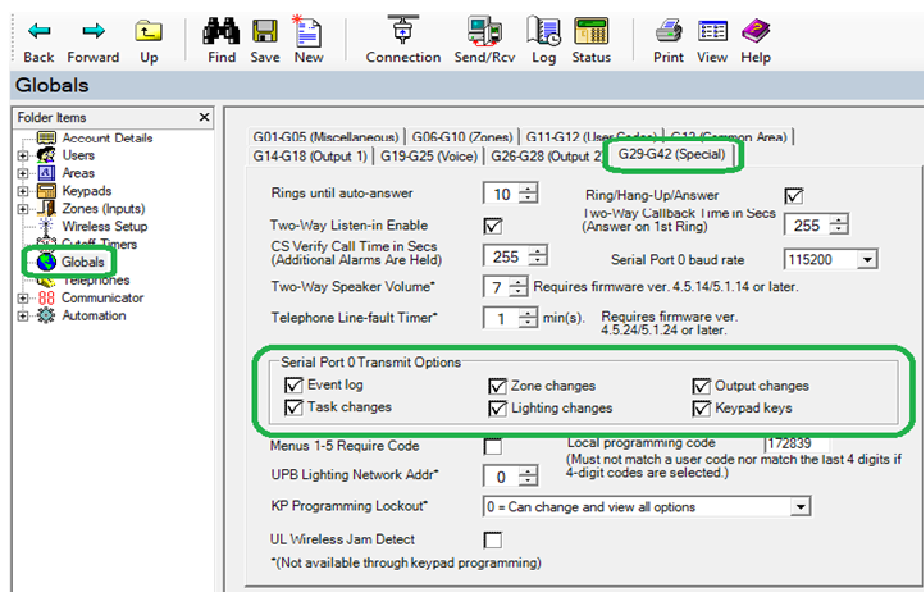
Back Forward Up Find Save New Connection Send/Rcv Log Status Print View Help

Globals

Folder Items
Account Details
Users
Areas
Keypads
Zones (Inputs)
Wireless Setup
Cutoff Timers
Globals
Telephones
Communicator
Automation

G01-G05 (Miscellaneous) | G06-G10 (Zones) | G11-G12 (User Codes) | G13 (Common Area)
G14-G18 (Output 1) | G19-G25 (Voice) | G26-G28 (Output 2) | G29-G42 (Special)

Rings until auto-answer 10
Ring/Hang-Up/Answer
Two-Way Listen-in Enable
Two-Way Callback Time in Secs (Answer on 1st Ring) 255
CS Verify Call Time in Secs (Additional Alarms Are Held) 255
Serial Port 0 baud rate 115200
Two-Way Speaker Volume* 7 Requires firmware ver. 4.5.14/5.1.14 or later.
Telephone Line-fault Timer* 1 min(s). Requires firmware ver. 4.5.24/5.1.24 or later.

Serial Port 0 Transmit Options
Event log
Zone changes
Output changes
Task changes
Lighting changes
Keypad keys

Menus 1-5 Require Code
Local programming code 172839
(Must not match a user code nor match the last 4 digits if 4-digit codes are selected.)
UPB Lighting Network Addr* 0
KP Programming Lockout* 0 = Can change and view all options
UL Wireless Jam Detect
*(Not available through keypad programming)